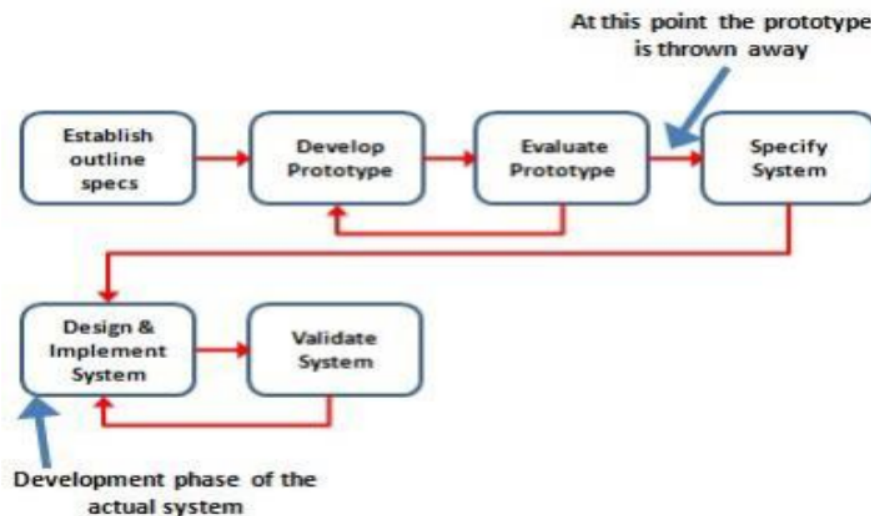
At this point the prototype is thrown away

Establish outline specs

Develop Prototype

Evaluate Prototype

Specify System

Design & Implement System

Validate System

Development phase of the actual system